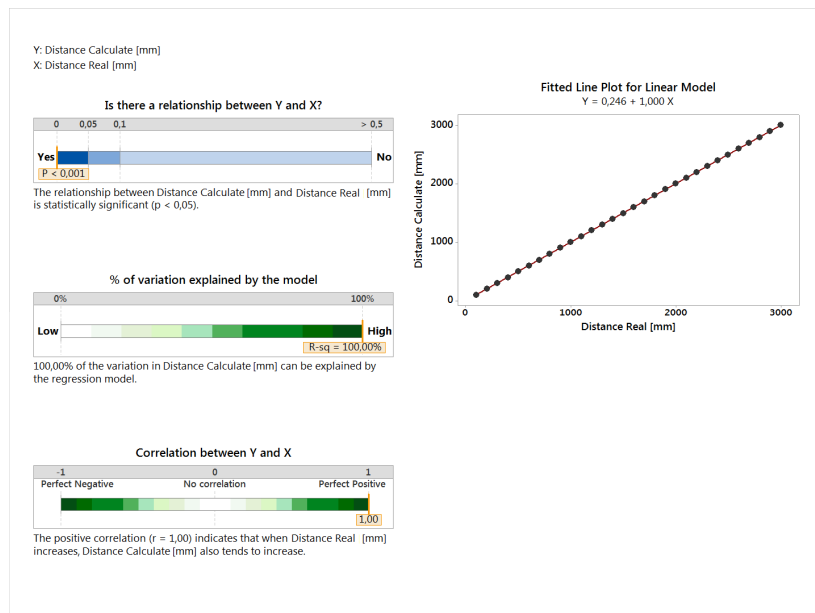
Y: Distance Calculate [mm]
X: Distance Real [mm]

Is there a relationship between Y and X?

0 0,05 0,1 > 0,5

Yes No

P < 0,001

The relationship between Distance Calculate [mm] and Distance Real [mm] is statistically significant (p < 0,05).

% of variation explained by the model

0% 100%

Low High

R-sq = 100,00%

100,00% of the variation in Distance Calculate [mm] can be explained by the regression model.

Correlation between Y and X

-1 0 1

Perfect Negative No correlation Perfect Positive

1,00

The positive correlation (r = 1,00) indicates that when Distance Real [mm] increases, Distance Calculate [mm] also tends to increase.

Fitted Line Plot for Linear Model

Y = 0,246 + 1,000 X

Distance Calculate [mm]

3000

2000

1000

0

0 1000 2000 3000

Distance Real [mm]